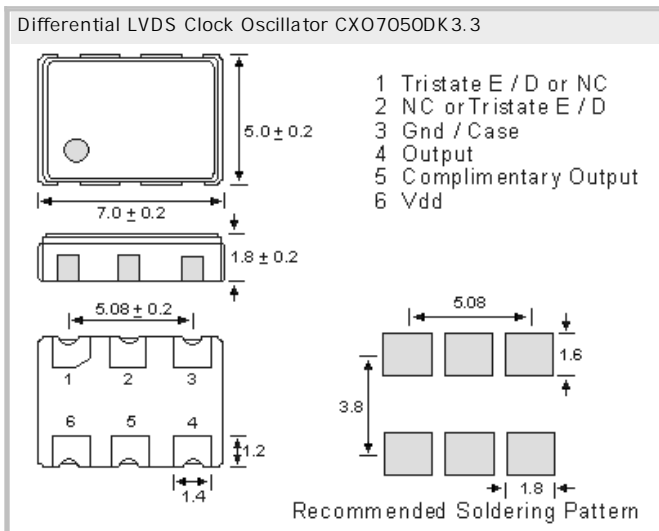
Differential LVDS Clock Oscillator CXO7050DK3.3

5.0 ± 0.2

7.0 ± 0.2

1.8 ± 0.2

1 Tristate E / D or NC
2 NC or Tristate E / D
3 Gnd / Case
4 Output
5 Complimentary Output
6 Vdd

5.08 ± 0.2

1 2 3

6 5 4

1.2

1.4

5.08

1.6

3.8

1.8

Recommended Soldering Pattern